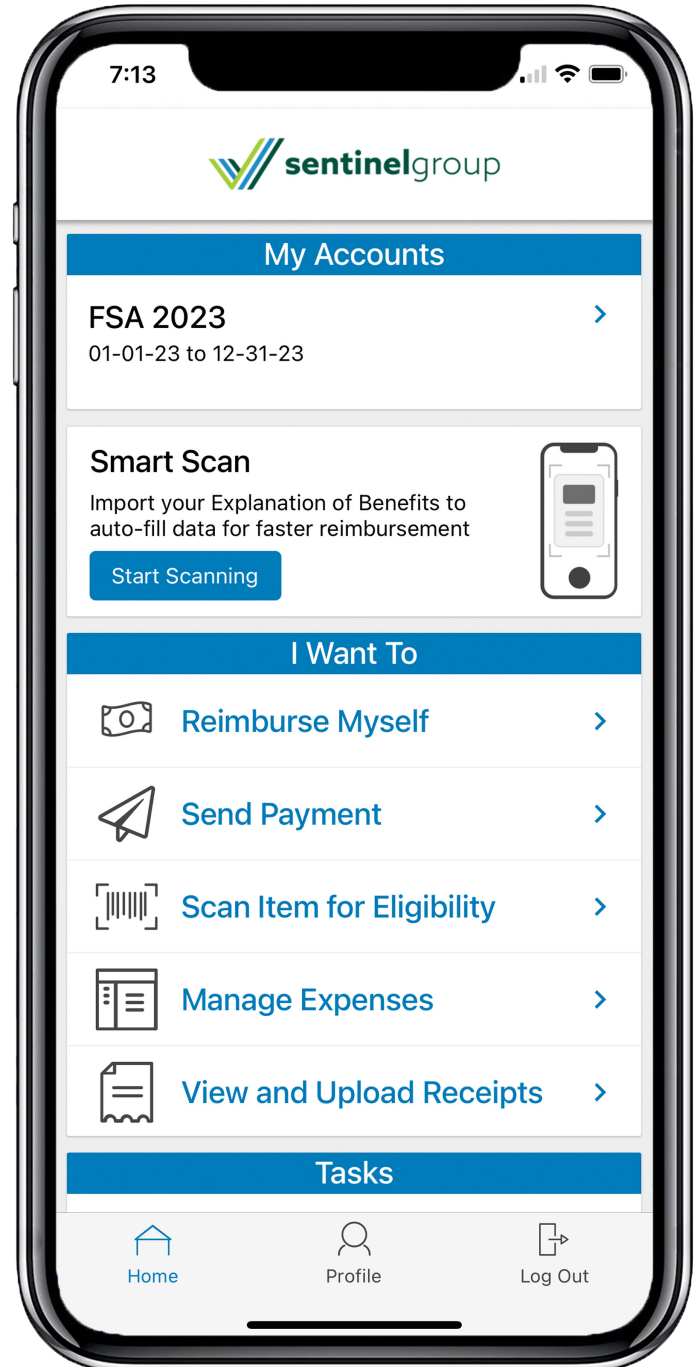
7:13

sentinelgroup

My Accounts

FSA 2023
01-01-23 to 12-31-23

Smart Scan
Import your Explanation of Benefits to auto-fill data for faster reimbursement

Start Scanning

I Want To

Reimburse Myself

Send Payment

Scan Item for Eligibility

Manage Expenses

View and Upload Receipts

Tasks

Home
Profile
Log Out